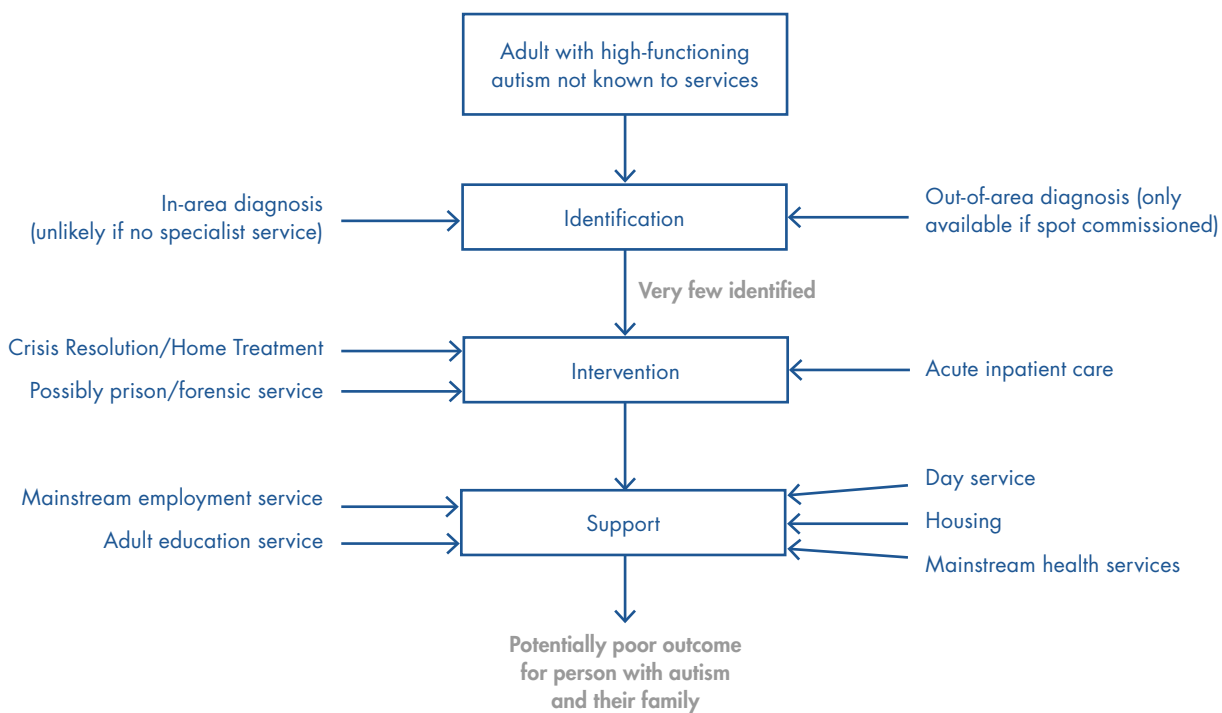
Adult with high-functioning autism not known to services

In-area diagnosis (unlikely if no specialist service)

Identification

Out-of-area diagnosis (only available if spot commissioned)

Very few identified

Crisis Resolution/Home Treatment

Possibly prison/forensic service

Intervention

Acute inpatient care

Mainstream employment service

Adult education service

Support

Day service

Housing

Mainstream health services

Potentially poor outcome for person with autism and their family